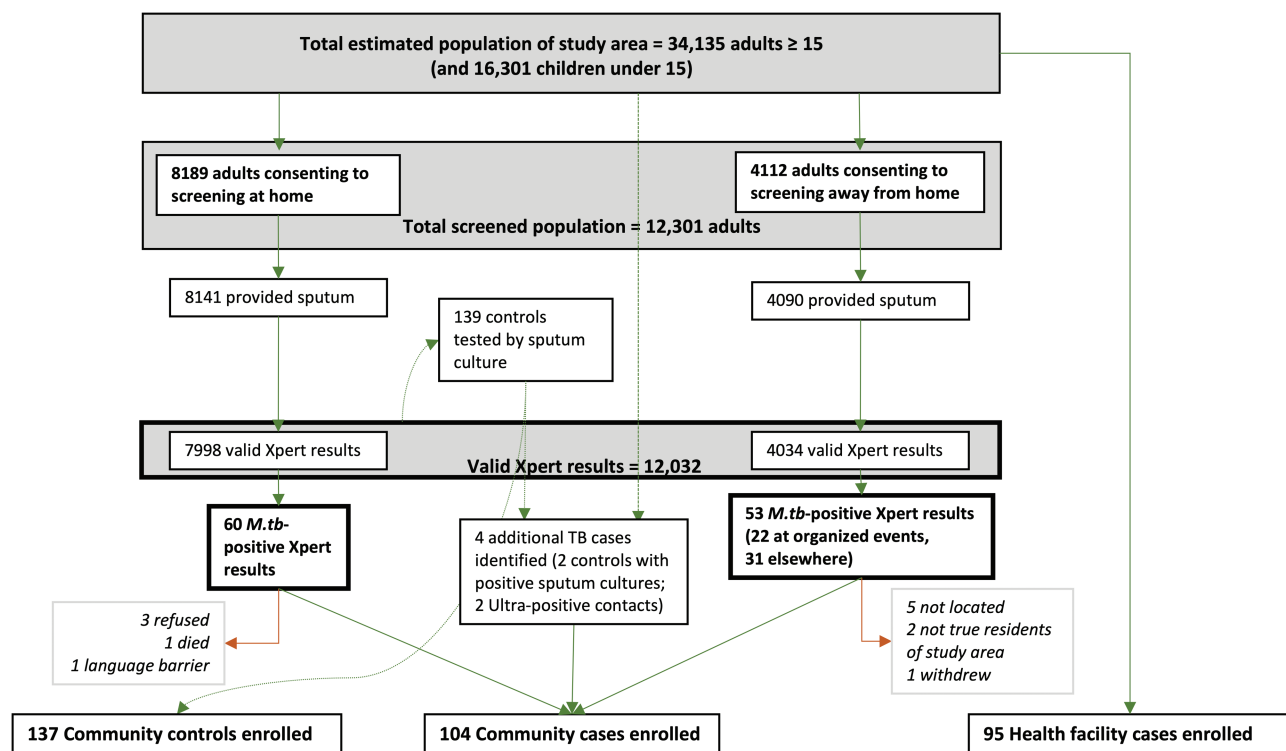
Total estimated population of study area = 34,135 adults ≥ 15
(and 16,301 children under 15)

8189 adults consenting to screening at home

4112 adults consenting to screening away from home

Total screened population = 12,301 adults

8141 provided sputum

139 controls tested by sputum culture

4090 provided sputum

7998 valid Xpert results

Valid Xpert results = 12,032

4034 valid Xpert results

60 *M.tb*-positive Xpert results

4 additional TB cases identified (2 controls with positive sputum cultures; 2 Ultra-positive contacts)

53 *M.tb*-positive Xpert results (22 at organized events, 31 elsewhere)

*3 refused*
*1 died*
*1 language barrier*

*5 not located*
*2 not true residents of study area*
*1 withdrew*

137 Community controls enrolled

104 Community cases enrolled

95 Health facility cases enrolled